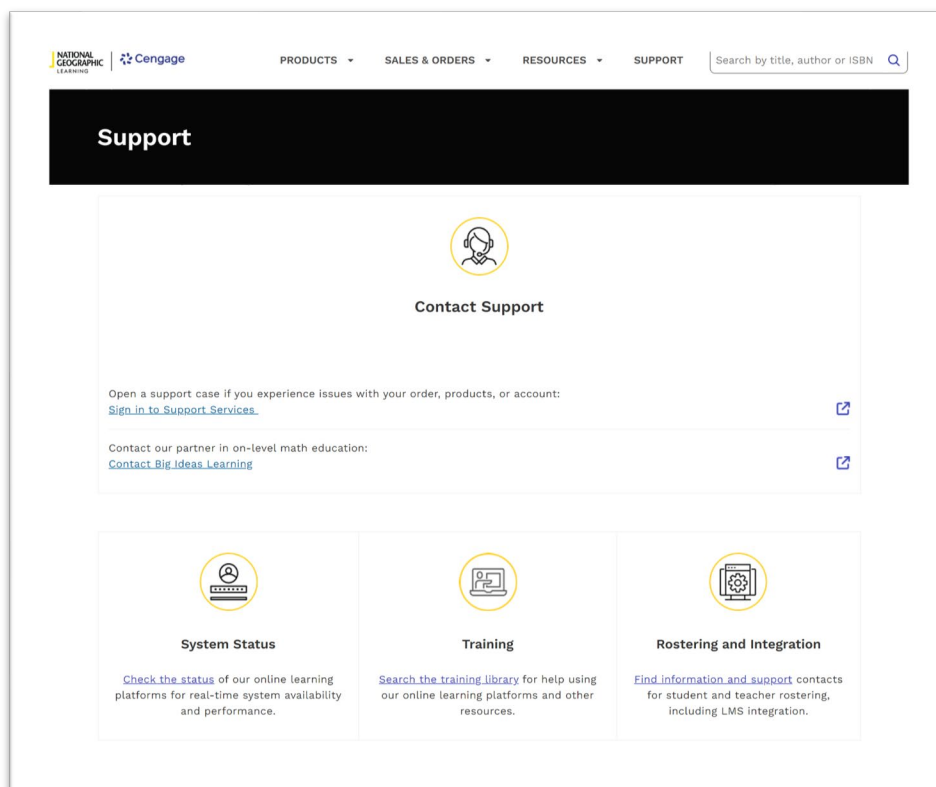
NATIONAL GEOGRAPHIC LEARNING | Cengage

PRODUCTS ▾ SALES & ORDERS ▾ RESOURCES ▾ SUPPORT

Search by title, author or ISBN

Support

Contact Support

Open a support case if you experience issues with your order, products, or account:
Sign in to Support Services

Contact our partner in on-level math education:
Contact Big Ideas Learning

System Status

Check the status of our online learning platforms for real-time system availability and performance.

Training

Search the training library for help using our online learning platforms and other resources.

Rostering and Integration

Find information and support contacts for student and teacher rostering, including LMS integration.